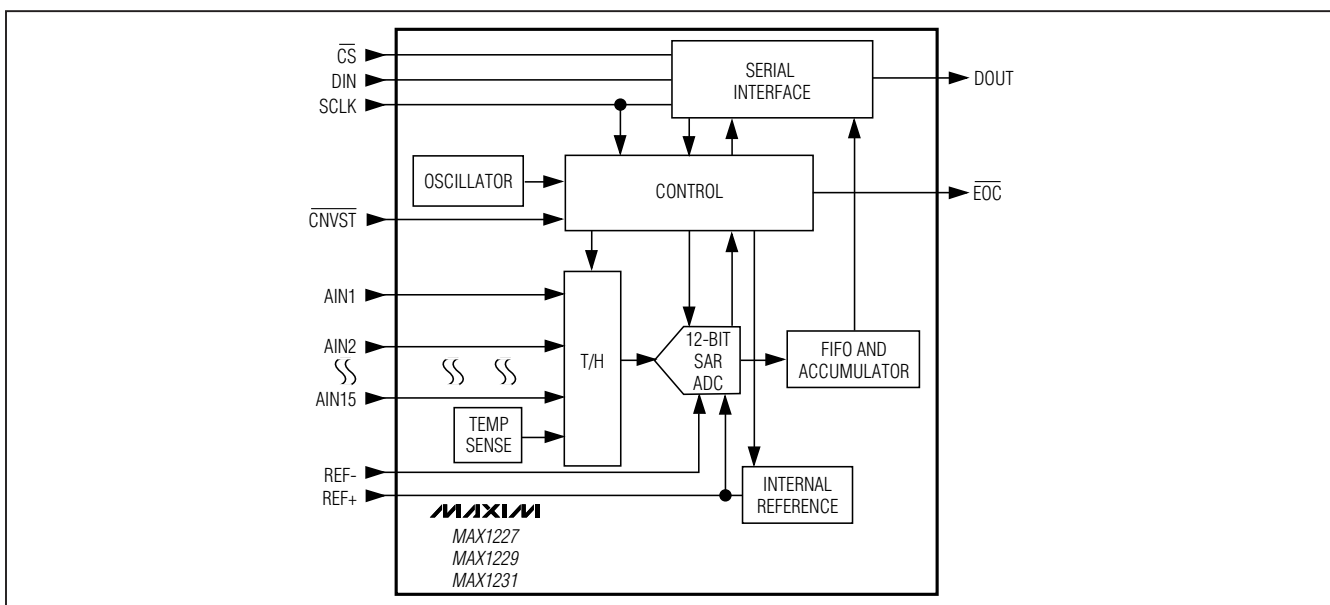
$\overline{CS}$
DIN
SCLK
SERIAL INTERFACE
DOUT
OSCILLATOR
CONTROL
$\overline{EOC}$
$\overline{CNVST}$
AIN1
AIN2
AIN15
T/H
12-BIT SAR ADC
FIFO AND ACCUMULATOR
TEMP SENSE
REF-
REF+
INTERNAL REFERENCE
MAXIM
MAX1227
MAX1229
MAX1231